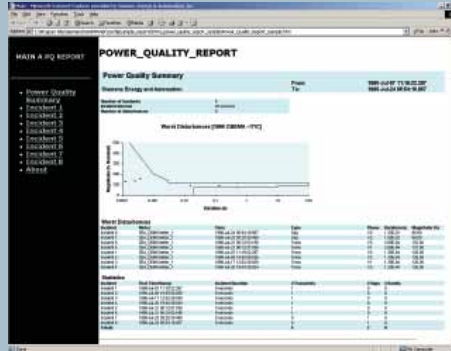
MAIN A PQ REPORT

- Power Quality Summary
- Incident 1
- Incident 2
- Incident 3
- Incident 4
- Incident 5
- Incident 6
- Incident 7
- Incident 8
- About

POWER_QUALITY_REPORT

Power Quality Summary

From:
To:

Stations Energy and Automation

Worst Disturbances

Worst Disturbances

Statistics

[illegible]